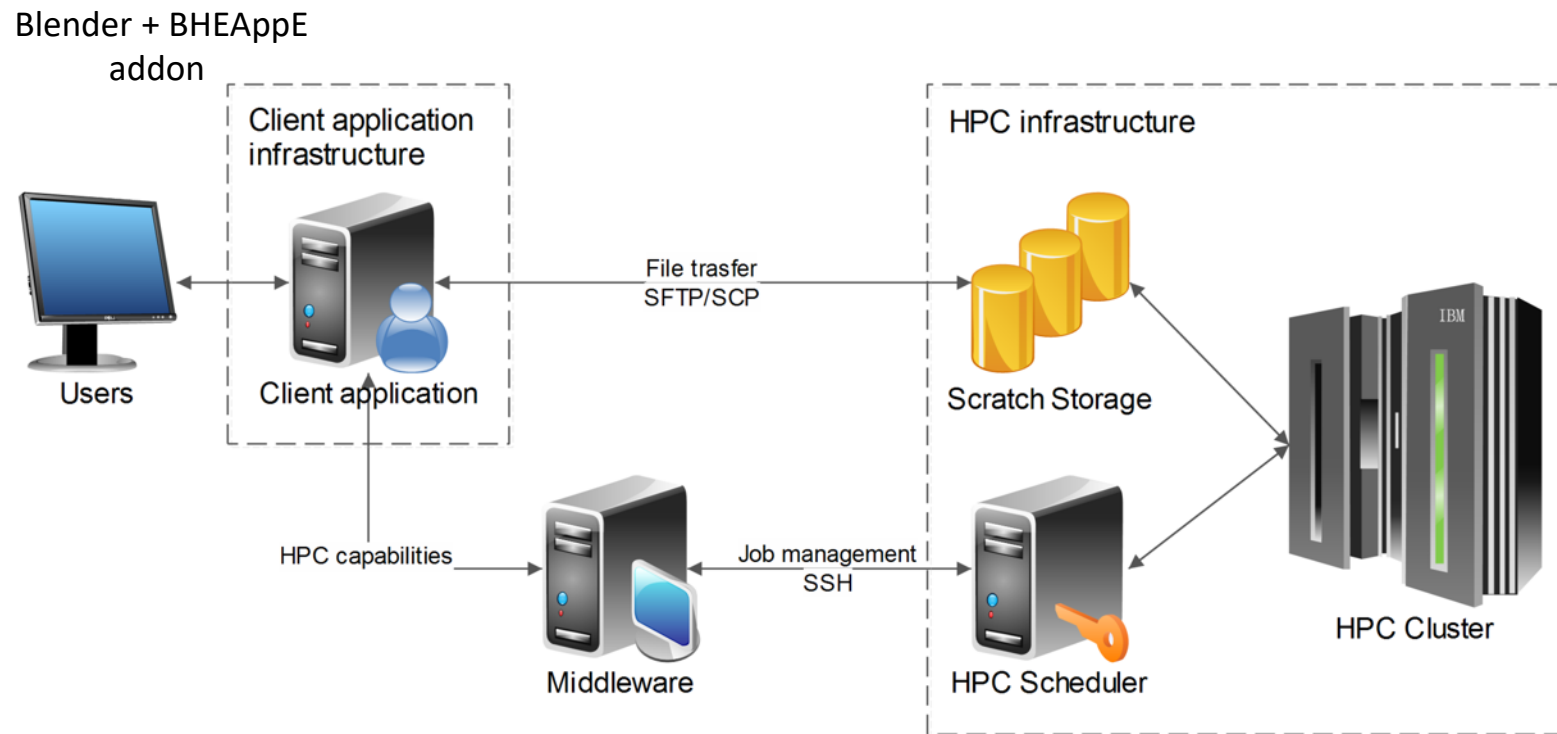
Blender + BHEAppE addon

Client application infrastructure

HPC infrastructure

File trasfer
SFTP/SCP

Users

Client application

Scratch Storage

IBM

HPC capabilities

Job management
SSH

HPC Cluster

Middleware

HPC Scheduler